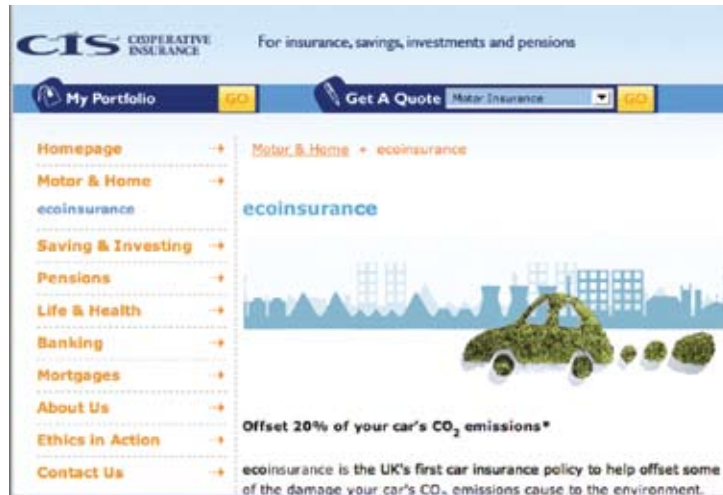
CIS CO-OPERATIVE INSURANCE

For insurance, savings, investments and pensions

My Portfolio GO

Get A Quote Motor Insurance GO

Homepage →
Motor & Home →
ecoinsurance
Saving & Investing →
Pensions →
Life & Health →
Banking →
Mortgages →
About Us →
Ethics in Action →
Contact Us →

Motor & Home » ecoinsurance

ecoinsurance

Offset 20% of your car's $CO_2$ emissions*

ecoinsurance is the UK's first car insurance policy to help offset some of the damage your car's $CO_2$ emissions cause to the environment.